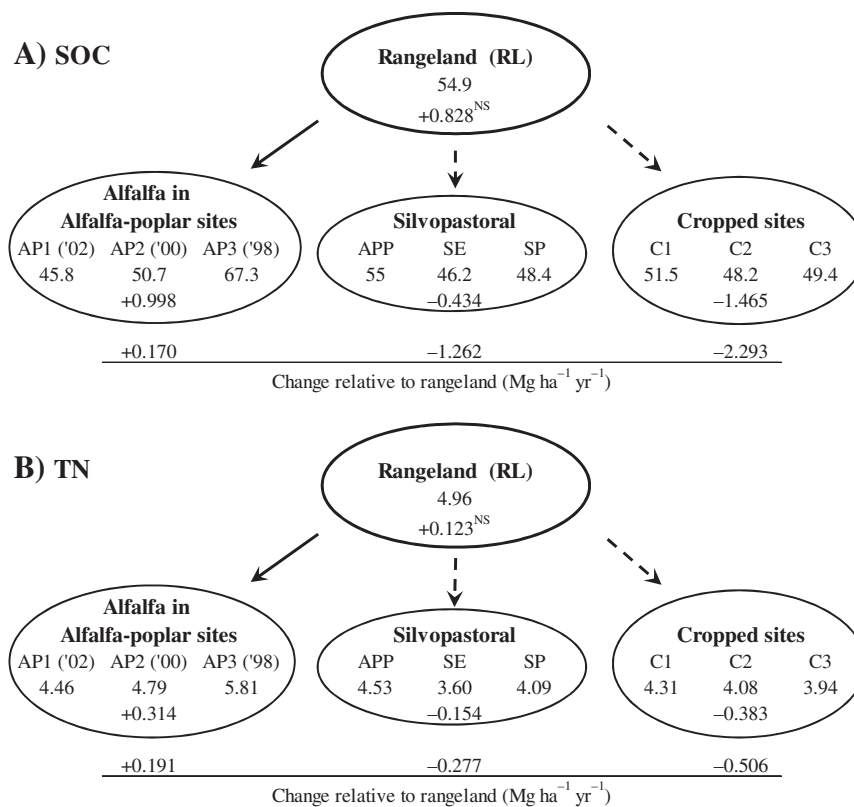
A) SOC

Rangeland (RL)
54.9
+0.828$^{NS}$

Alfalfa in Alfalfa-poplar sites
AP1 ('02) AP2 ('00) AP3 ('98)
45.8 50.7 67.3
+0.998

Silvopastoral
APP SE SP
55 46.2 48.4
–0.434

Cropped sites
C1 C2 C3
51.5 48.2 49.4
–1.465

+0.170 –1.262 –2.293

Change relative to rangeland (Mg ha$^{-1}$ yr$^{-1}$)

B) TN

Rangeland (RL)
4.96
+0.123$^{NS}$

Alfalfa in Alfalfa-poplar sites
AP1 ('02) AP2 ('00) AP3 ('98)
4.46 4.79 5.81
+0.314

Silvopastoral
APP SE SP
4.53 3.60 4.09
–0.154

Cropped sites
C1 C2 C3
4.31 4.08 3.94
–0.383

+0.191 –0.277 –0.506

Change relative to rangeland (Mg ha$^{-1}$ yr$^{-1}$)